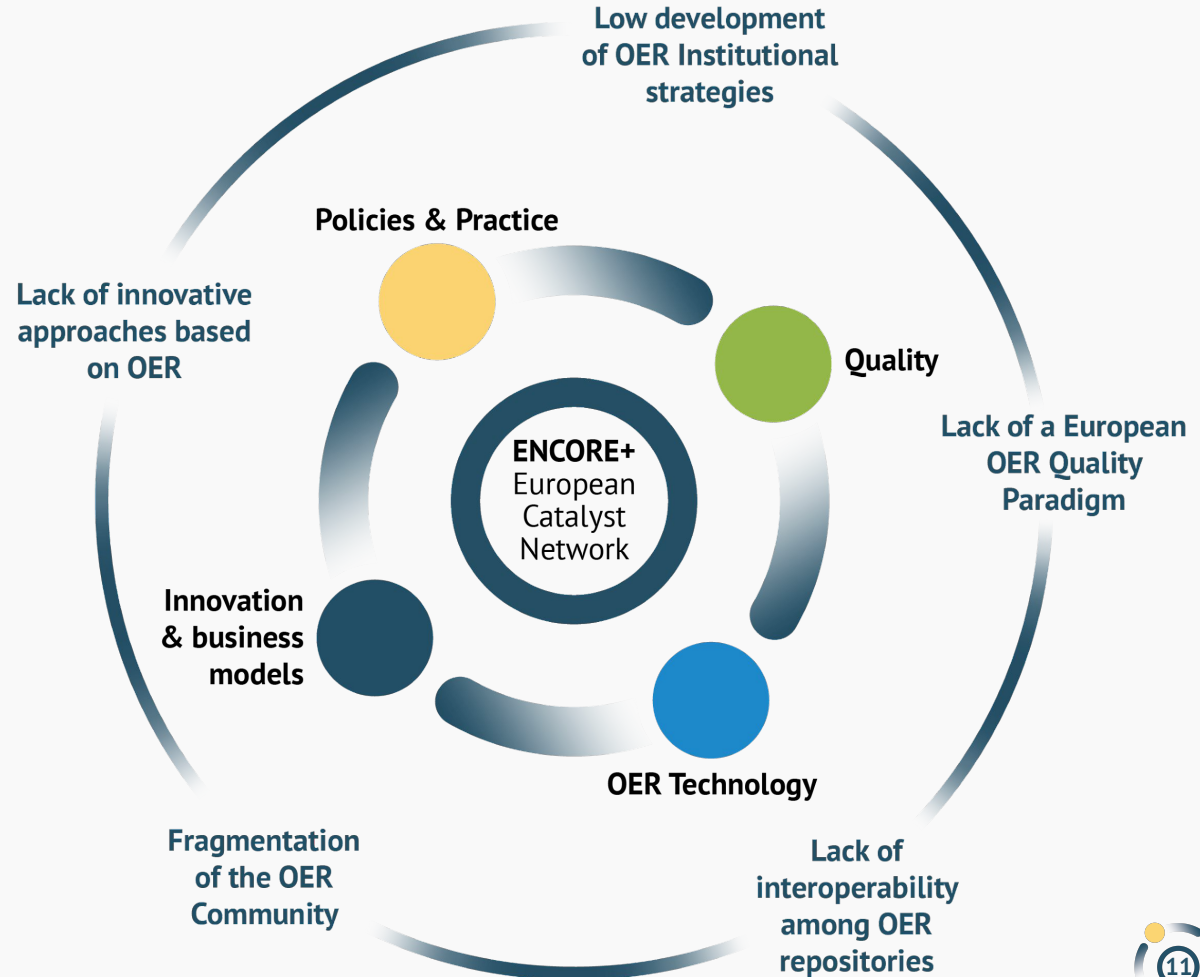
Low development of OER Institutional strategies

Policies & Practice

Lack of innovative approaches based on OER

Quality

Lack of a European OER Quality Paradigm

ENCORE+
European Catalyst Network

Innovation & business models

OER Technology

Fragmentation of the OER Community

Lack of interoperability among OER repositories

11